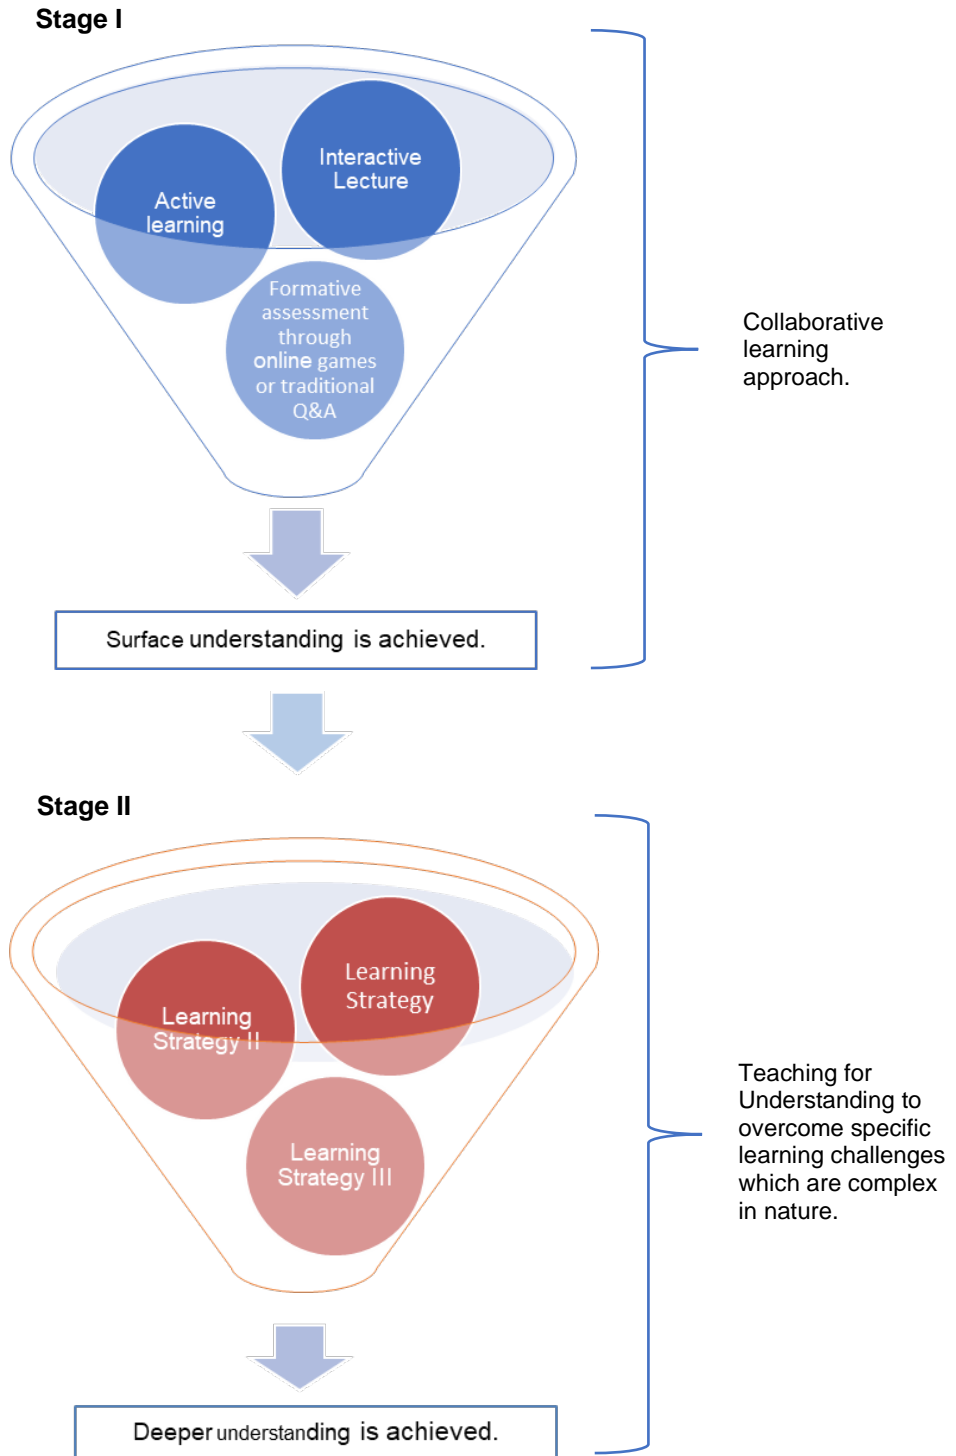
Stage I

Active learning

Interactive Lecture

Formative assessment through online games or traditional Q&A

Surface understanding is achieved.

Collaborative learning approach.

Stage II

Learning Strategy II

Learning Strategy

Learning Strategy III

Deeper understanding is achieved.

Teaching for Understanding to overcome specific learning challenges which are complex in nature.